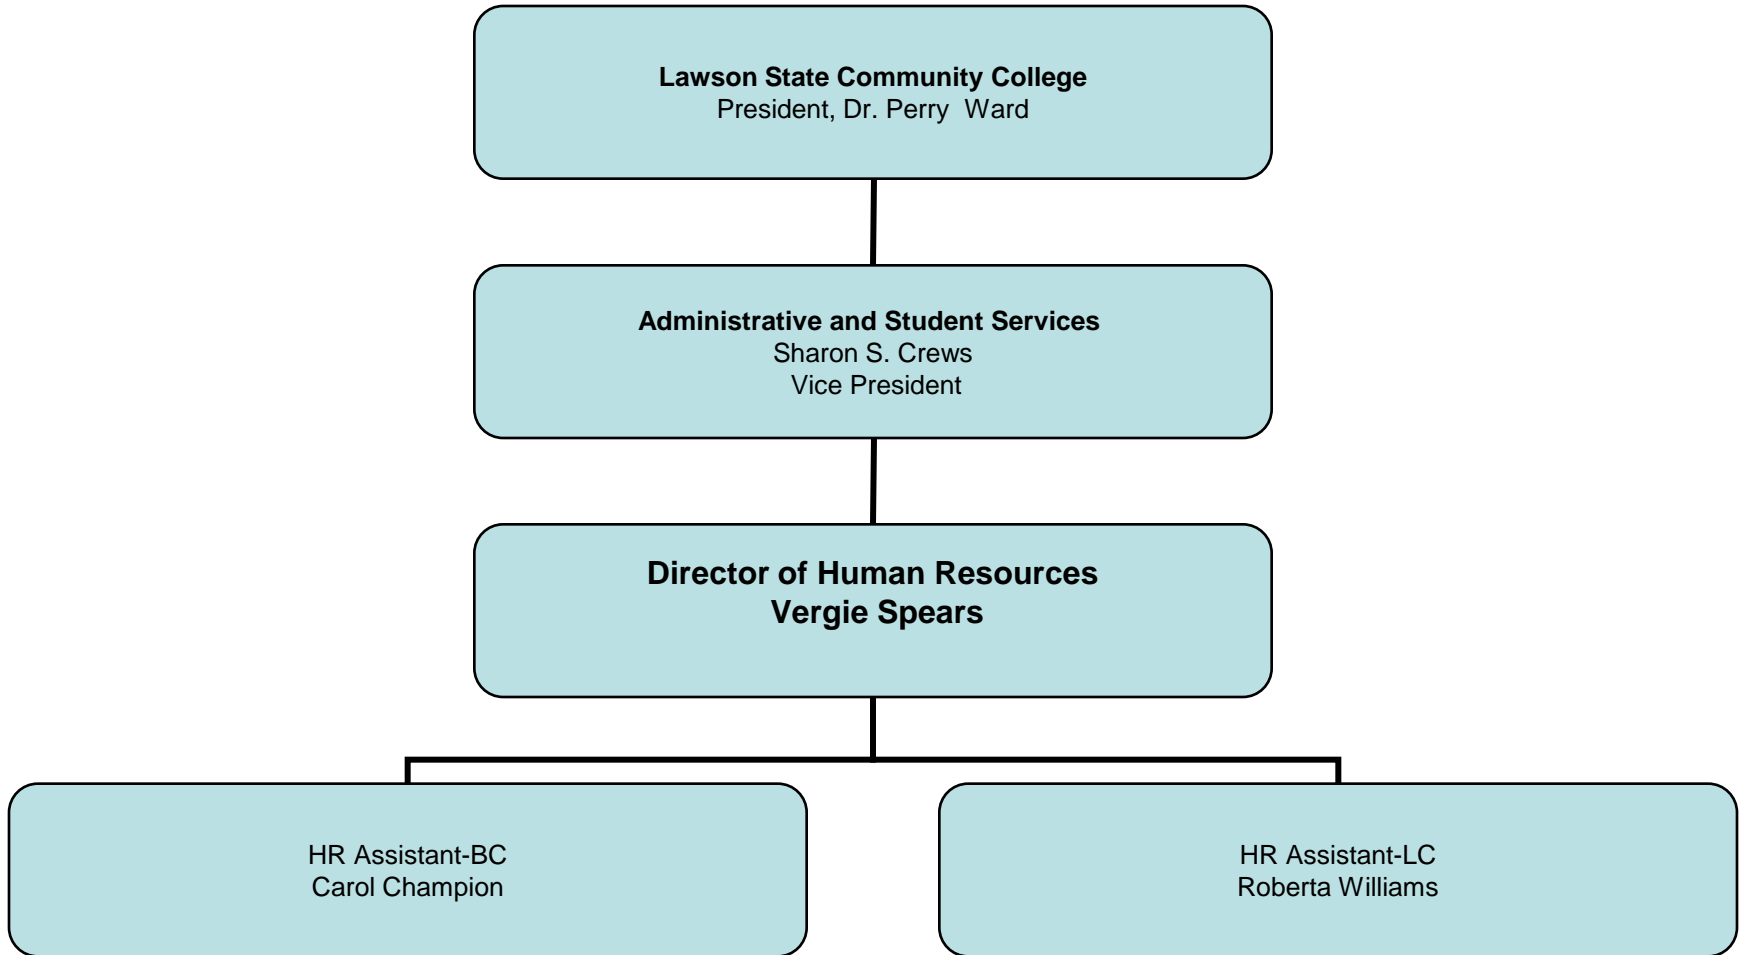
Lawson State Community College
President, Dr. Perry Ward

Administrative and Student Services
Sharon S. Crews
Vice President

Director of Human Resources
Vergie Spears

HR Assistant-BC
Carol Champion

HR Assistant-LC
Roberta Williams